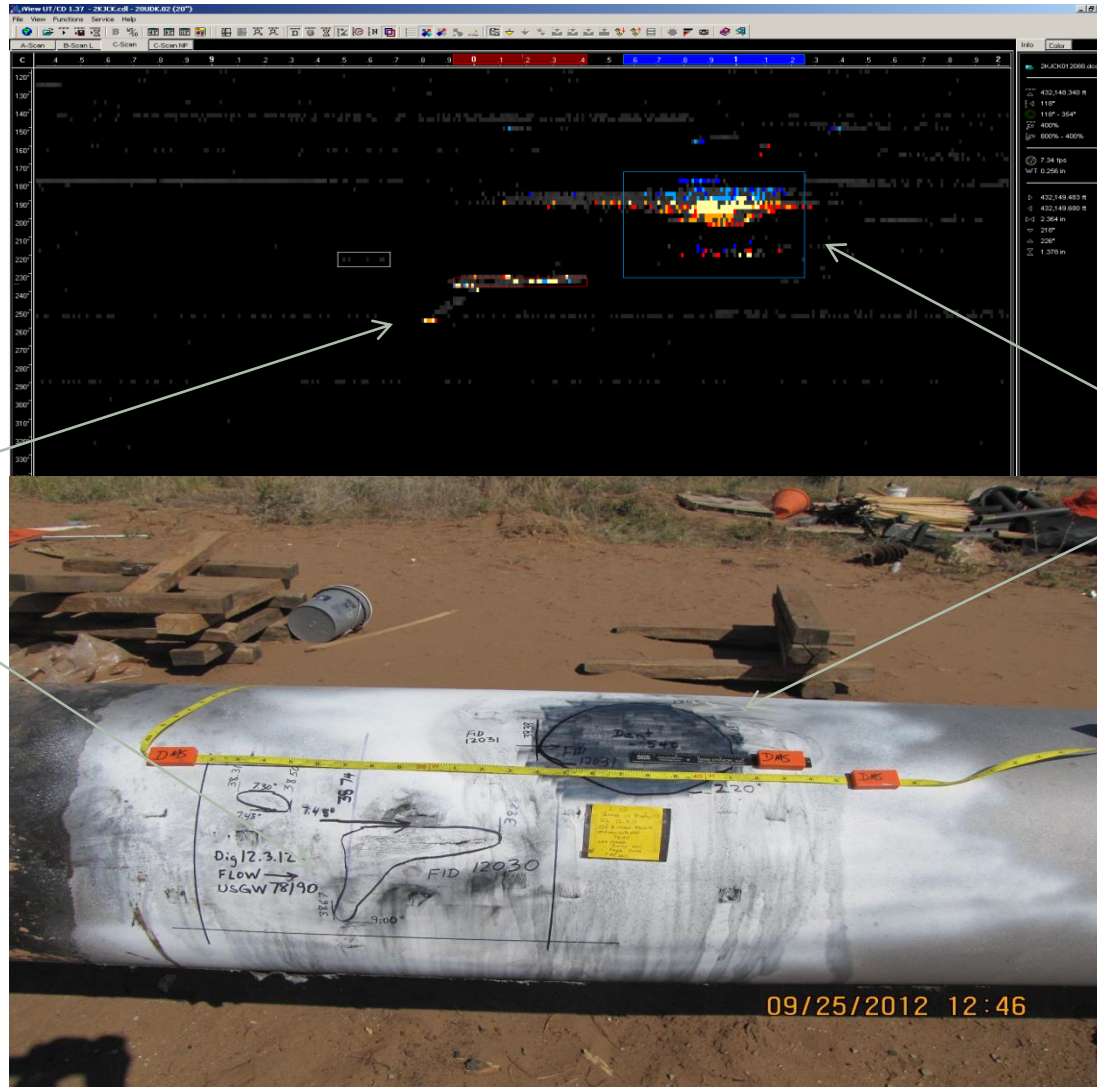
iView UT/CD 1.37 - 2KJCK.cdl - 20UDK.02 (20")
File View Functions Service Help
A-Scan B-Scan L C-Scan C-Scan NP
Info Color
C 4 5 6 7 8 9 9 1 2 3 4 5 6 7 8 9 0 1 2 3 4 5 6 7 8 9 1 1 2 3 4 5 6 7 8 9 2
120° 130° 140° 150° 160° 170° 180° 190° 200° 210° 220° 230° 240° 250° 260° 270° 280° 290° 300° 310° 320° 330°
2KJCK012088.dcc
432,148.340 ft
118°
118° - 354°
400%
800% - 400%
7.34 fps
WT 0.256 in
432,149.483 ft
432,149.680 ft
2.364 in
218°
226°
1.378 in
DMS
FID 12031
Dent
FID 12031
220°
DMS
DMS
7:30°
7:45°
7:48°
Dig 12.3.12
FLOW
USGW 78/90
FID 12030
9:00°
09/25/2012 12:46